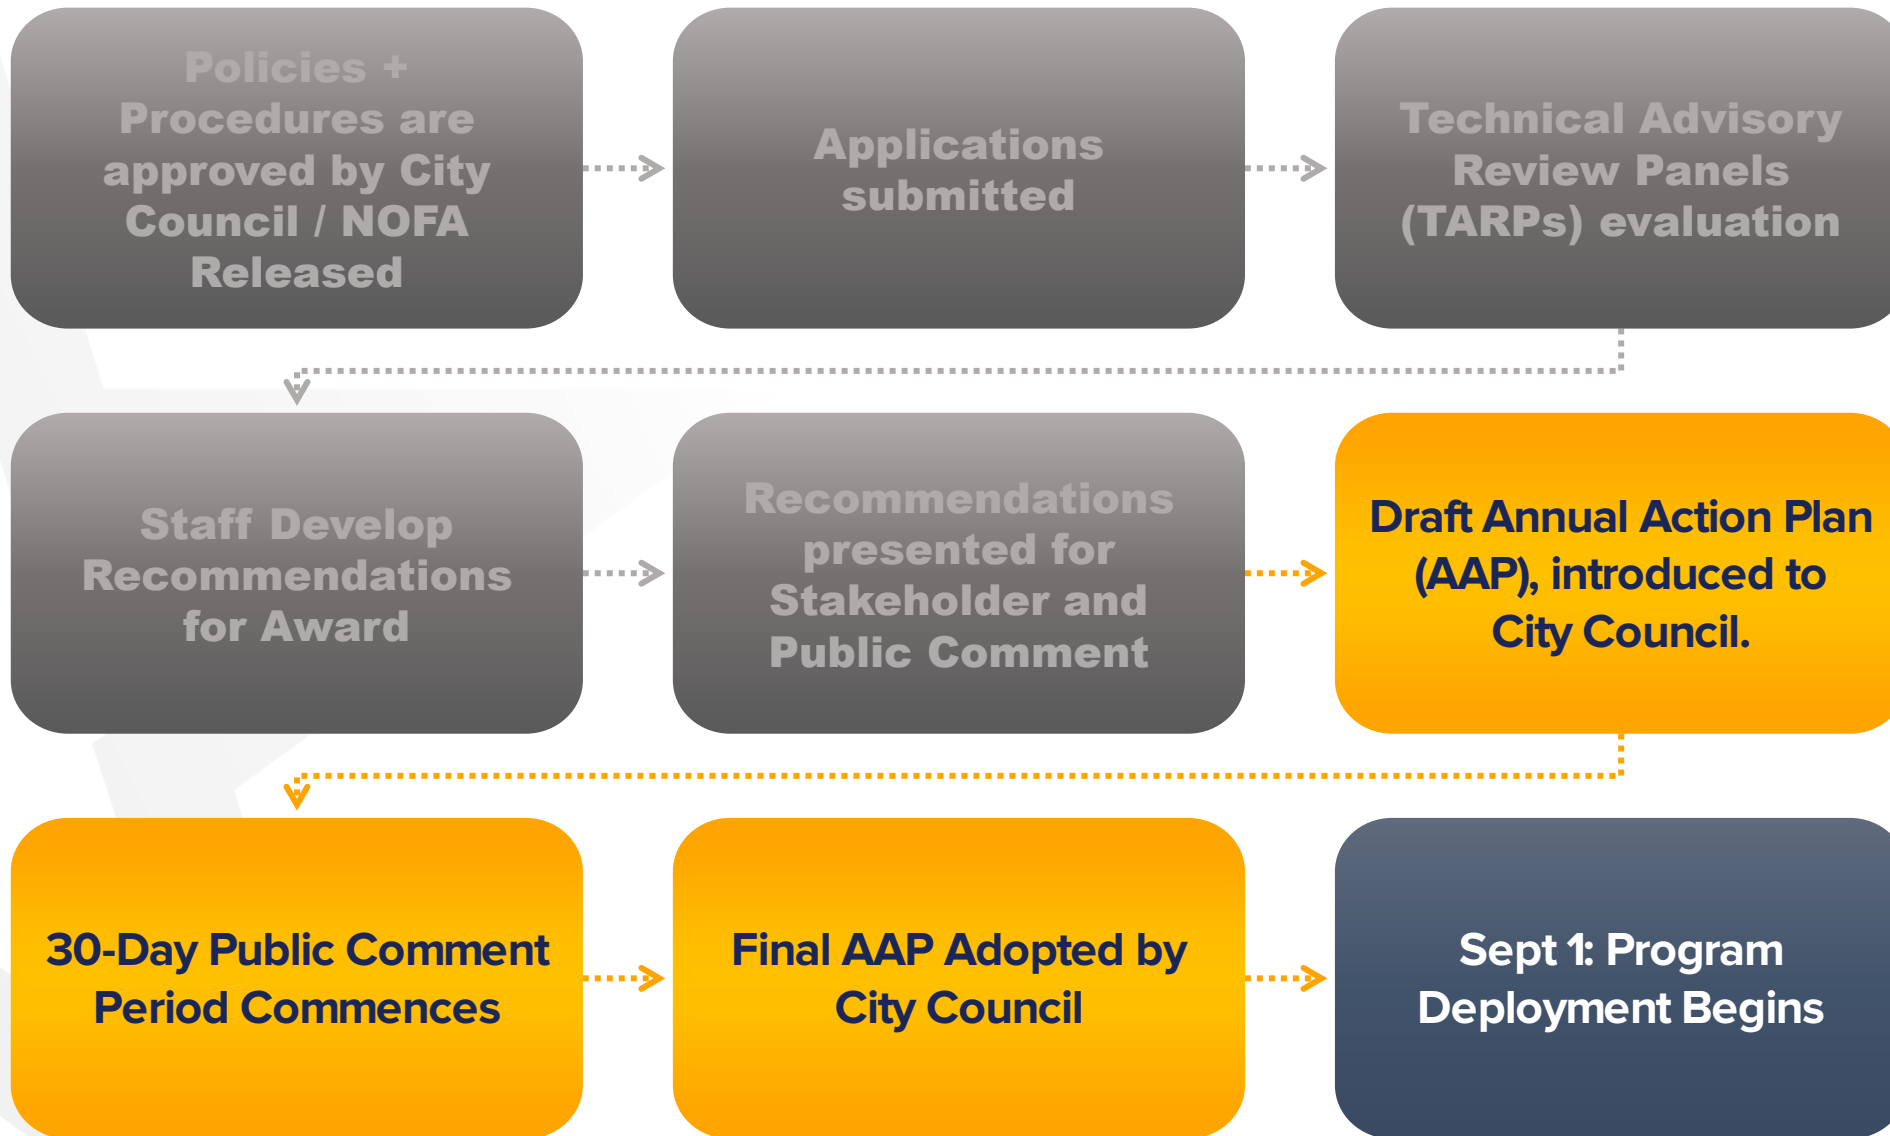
Policies + Procedures are approved by City Council / NOFA Released

Applications submitted

Technical Advisory Review Panels (TARPs) evaluation

Staff Develop Recommendations for Award

Recommendations presented for Stakeholder and Public Comment

Draft Annual Action Plan (AAP), introduced to City Council.

30-Day Public Comment Period Commences

Final AAP Adopted by City Council

Sept 1: Program Deployment Begins